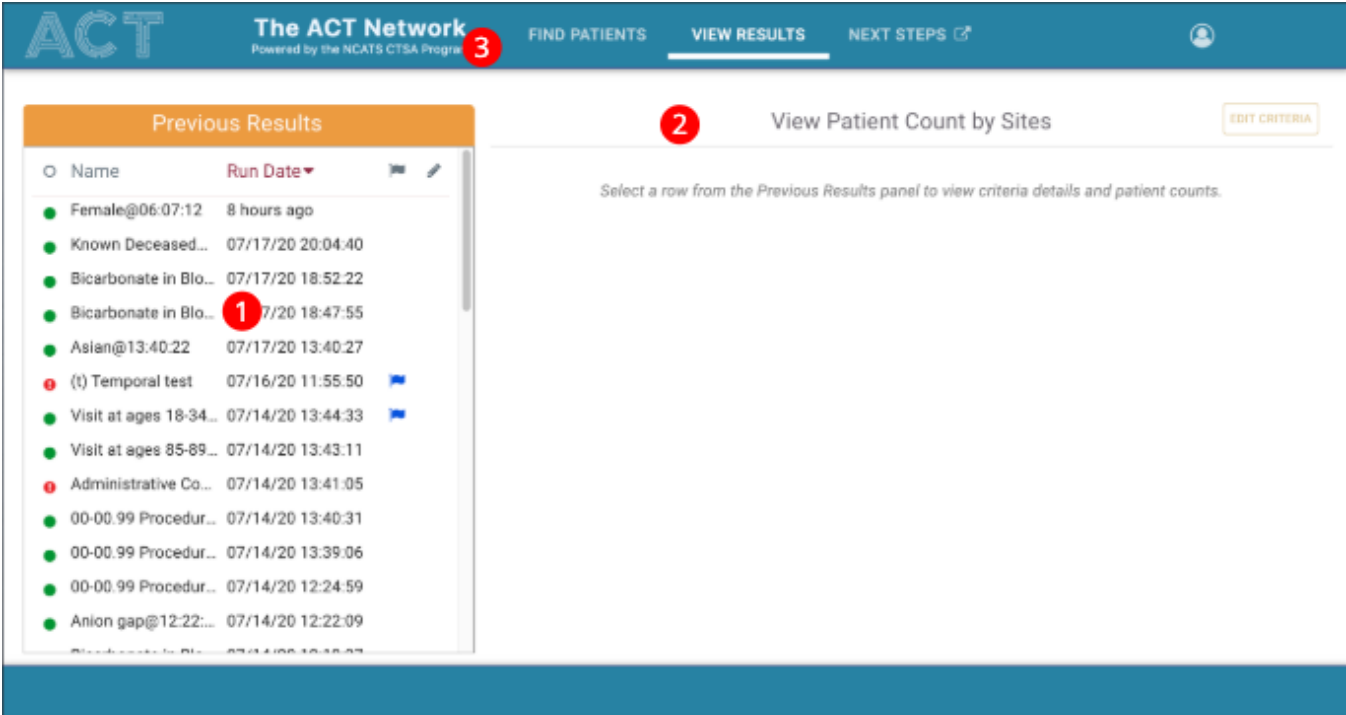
ACT
The ACT Network
Powered by the NCATS CTSA Progra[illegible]
3
FIND PATIENTS
VIEW RESULTS
NEXT STEPS

Previous Results

| | Name | Run Date |
|---|---|---|
| | Female@06:07:12 | 8 hours ago |
| | Known Deceased... | 07/17/20 20:04:40 |
| | Bicarbonate in Blo... | 07/17/20 18:52:22 |
| | Bicarbonate in Blo... | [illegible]7/20 18:47:55 |
| | Asian@13:40:22 | 07/17/20 13:40:27 |
| | (t) Temporal test | 07/16/20 11:55:50 |
| | Visit at ages 18-34... | 07/14/20 13:44:33 |
| | Visit at ages 85-89... | 07/14/20 13:43:11 |
| | Administrative Co... | 07/14/20 13:41:05 |
| | 00-00.99 Procedur... | 07/14/20 13:40:31 |
| | 00-00.99 Procedur... | 07/14/20 13:39:06 |
| | 00-00.99 Procedur... | 07/14/20 12:24:59 |
| | Anion gap@12:22:... | 07/14/20 12:22:09 |
| | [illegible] | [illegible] |

1

2
View Patient Count by Sites
EDIT CRITERIA

Select a row from the Previous Results panel to view criteria details and patient counts.